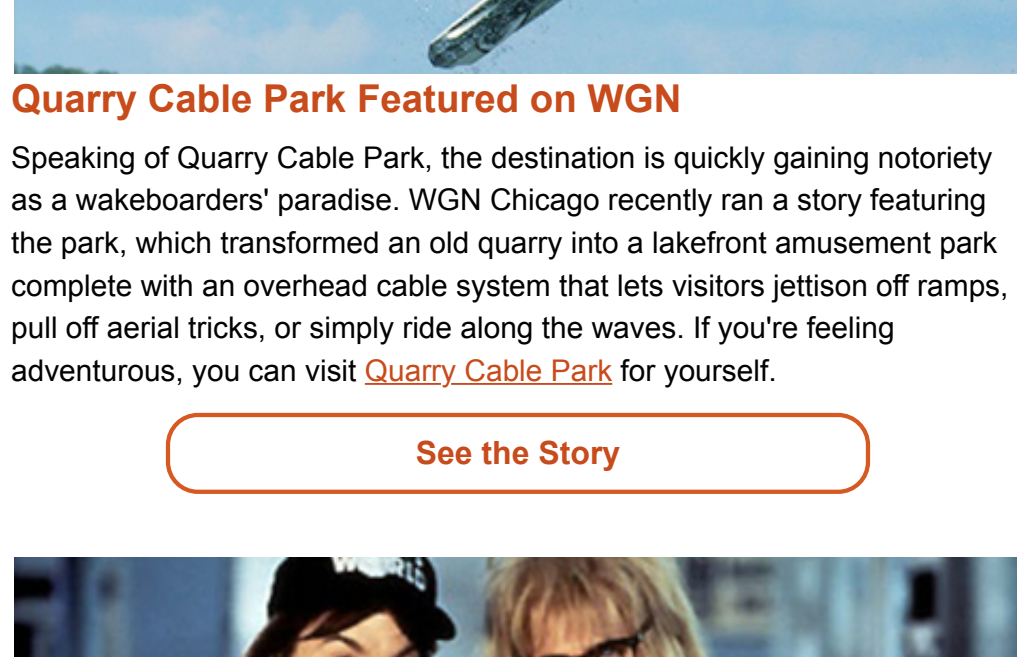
Quarry Cable Park Featured on WGN

Speaking of Quarry Cable Park, the destination is quickly gaining notoriety as a wakeboarders' paradise. WGN Chicago recently ran a story featuring the park, which transformed an old quarry into a lakefront amusement park complete with an overhead cable system that lets visitors jettison off ramps, pull off aerial tricks, or simply ride along the waves. If you're feeling adventurous, you can visit Quarry Cable Park for yourself.

See the Story